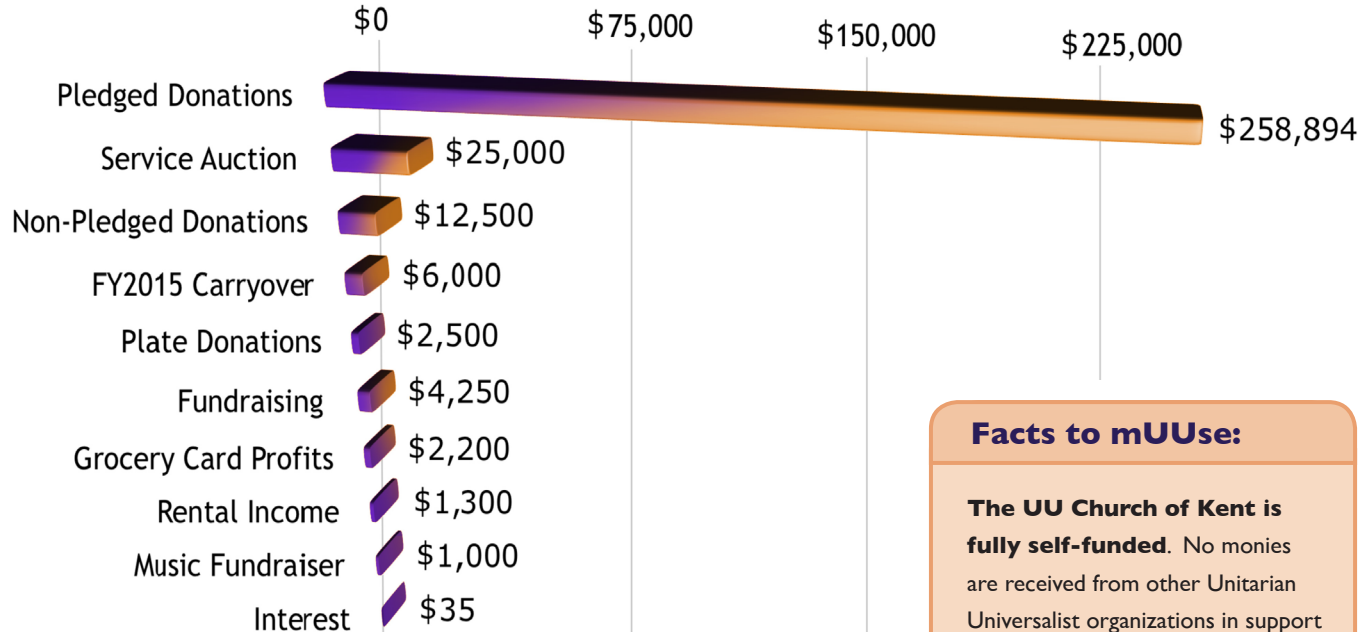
$0
$75,000
$150,000
$225,000

Pledged Donations $258,894
Service Auction $25,000
Non-Pledged Donations $12,500
FY2015 Carryover $6,000
Plate Donations $2,500
Fundraising $4,250
Grocery Card Profits $2,200
Rental Income $1,300
Music Fundraiser $1,000
Interest $35

Facts to mUUse:

**The UU Church of Kent is fully self-funded**. No monies are received from other Unitarian Universalist organizations in support